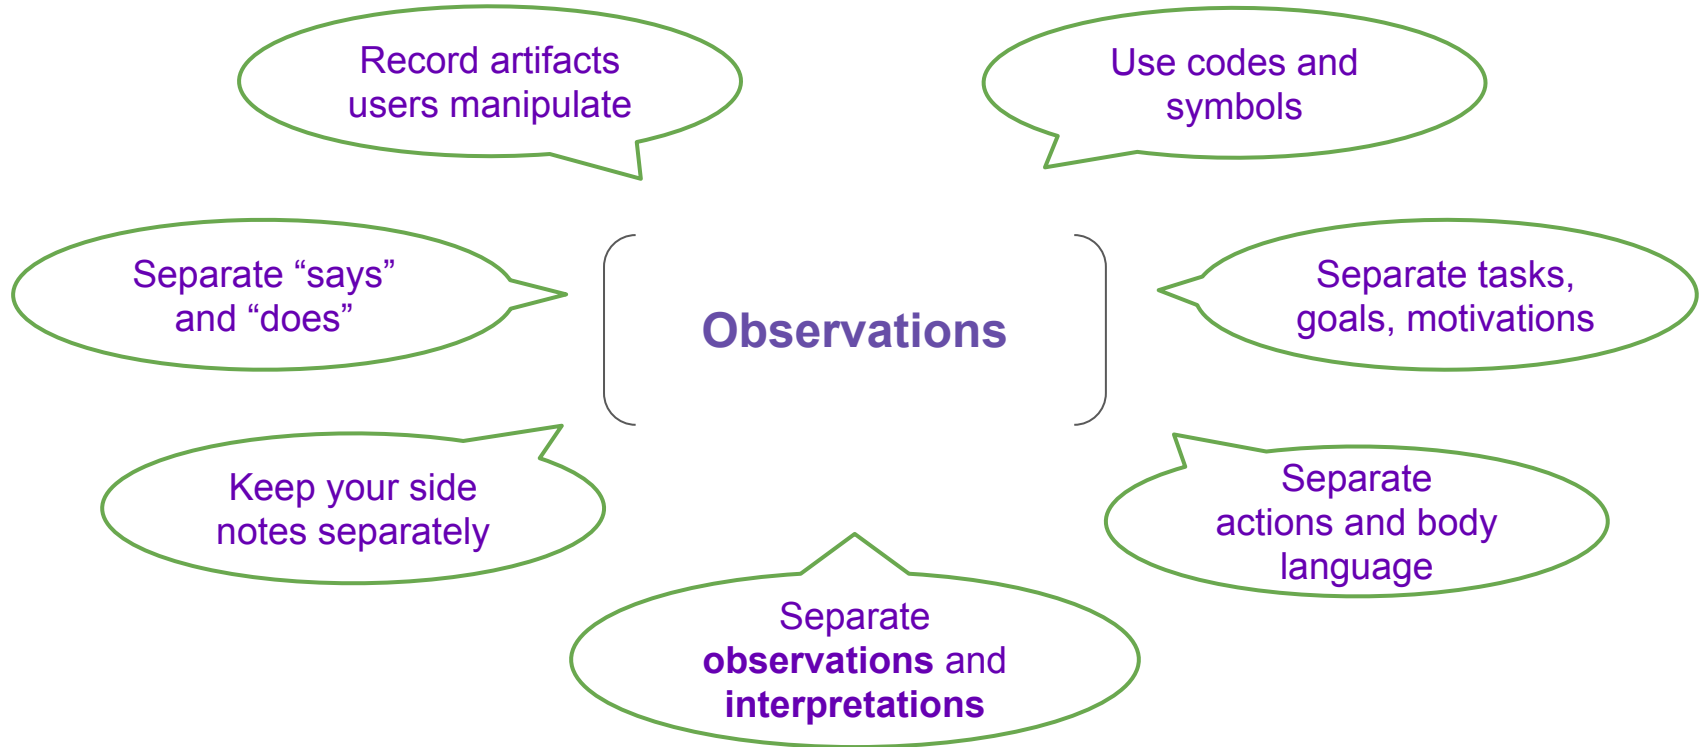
Record artifacts users manipulate

Use codes and symbols

Separate “says” and “does”

Observations

Separate tasks, goals, motivations

Keep your side notes separately

Separate actions and body language

Separate **observations** and **interpretations**